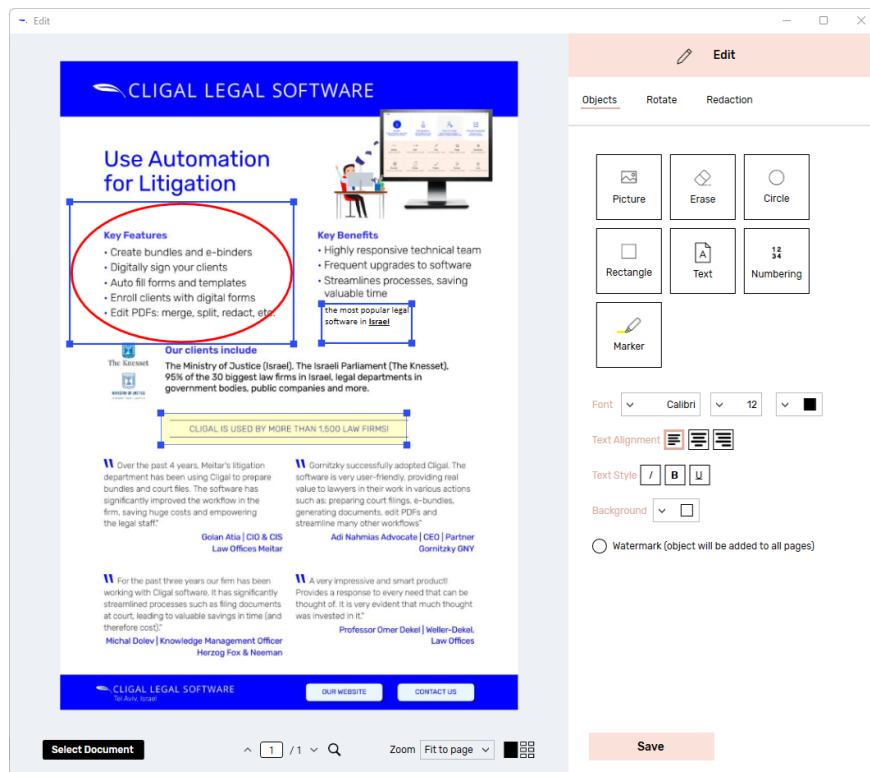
Edit

CLIGAL LEGAL SOFTWARE

Use Automation for Litigation

Key Features
• Create bundles and e-binders
• Digitally sign your clients
• Auto fill forms and templates
• Enroll clients with digital forms
• Edit PDFs: merge, split, redact, etc.

Key Benefits
• Highly responsive technical team
• Frequent upgrades to software
• Streamlines processes, saving valuable time

the most popular legal software in Israel

The Knesset

Our clients include
The Ministry of Justice (Israel), The Israeli Parliament (The Knesset), 95% of the 30 biggest law firms in Israel, legal departments in government bodies, public companies and more.

CLIGAL IS USED BY MORE THAN 1,500 LAW FIRMS!

Over the past 4 years, Meitar's litigation department has been using Cligal to prepare bundles and court files. The software has significantly improved the workflow in the firm, saving huge costs and empowering the legal staff."
Golan Atia | CIO & CIS
Law Offices Meitar

Gornitzky successfully adopted Cligal. The software is very user-friendly, providing real value to lawyers in their work in various actions such as: preparing court filings, e-bundles, generating documents, edit PDFs and streamline many other workflows"
Adi Nahmias Advocate | CEO | Partner
Gornitzky GNY

For the past three years our firm has been working with Cligal software. It has significantly streamlined processes such as filing documents at court, leading to valuable savings in time (and therefore cost)."
Michal Dolev | Knowledge Management Officer
Herzog Fox & Neeman

A very impressive and smart product! Provides a response to every need that can be thought of. It is very evident that much thought was invested in it."
Professor Omer Dekel | Weller-Dekel, Law Offices

CLIGAL LEGAL SOFTWARE
Tel Aviv, Israel
OUR WEBSITE
CONTACT US

Select Document
1 /1
Zoom Fit to page

Edit
Objects Rotate Redaction
Picture Erase Circle
Rectangle Text Numbering
Marker
Font Calibri 12
Text Alignment
Text Style I B U
Background
Watermark (object will be added to all pages)
Save